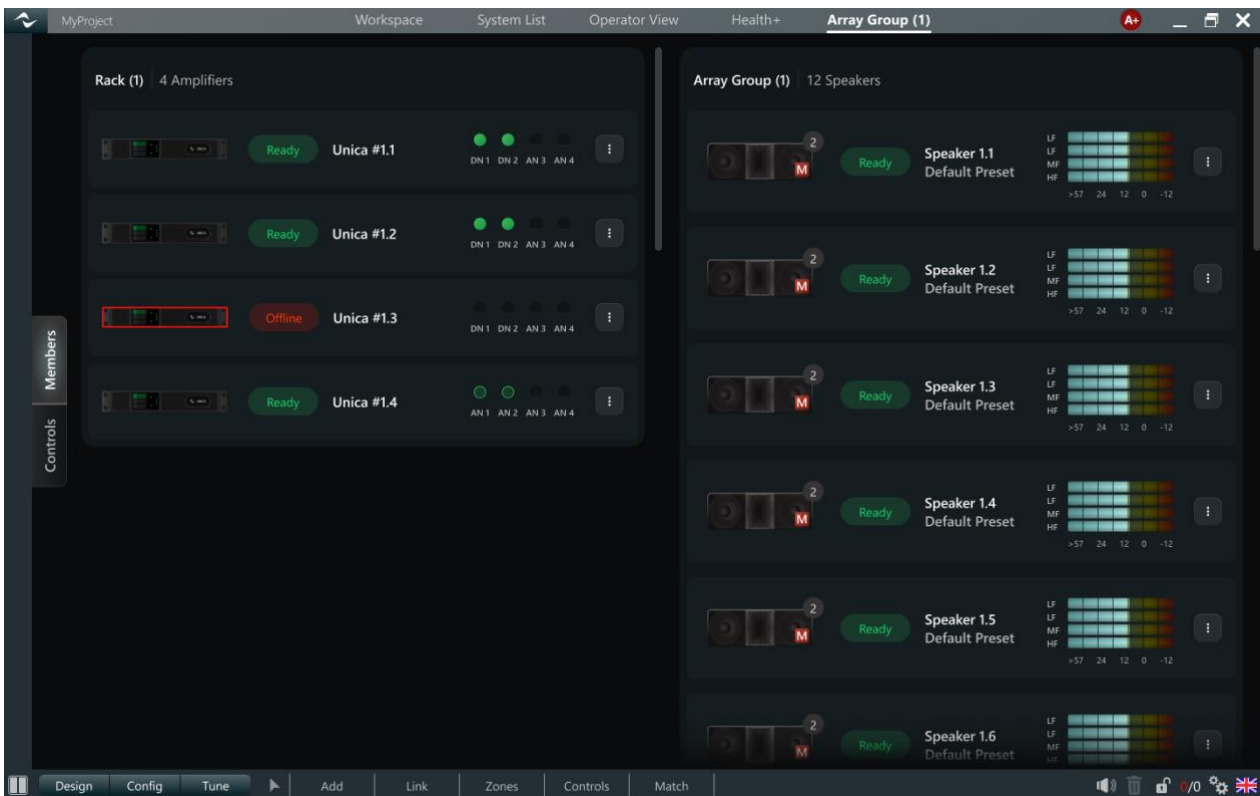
MyProject Workspace System List Operator View Health+ Array Group (1) A+

Rack (1) 4 Amplifiers

Ready Unica #1.1 DN 1 DN 2 AN 3 AN 4

Ready Unica #1.2 DN 1 DN 2 AN 3 AN 4

Offline Unica #1.3 DN 1 DN 2 AN 3 AN 4

Ready Unica #1.4 AN 1 AN 2 AN 3 AN 4

Members

Controls

Array Group (1) 12 Speakers

2 M Ready Speaker 1.1 Default Preset LF LF MF HF >57 24 12 0 -12

2 M Ready Speaker 1.2 Default Preset LF LF MF HF >57 24 12 0 -12

2 M Ready Speaker 1.3 Default Preset LF LF MF HF >57 24 12 0 -12

2 M Ready Speaker 1.4 Default Preset LF LF MF HF >57 24 12 0 -12

2 M Ready Speaker 1.5 Default Preset LF LF MF HF >57 24 12 0 -12

2 M Ready Speaker 1.6 Default Preset LF LF MF

Design Config Tune Add Link Zones Controls Match 0/0